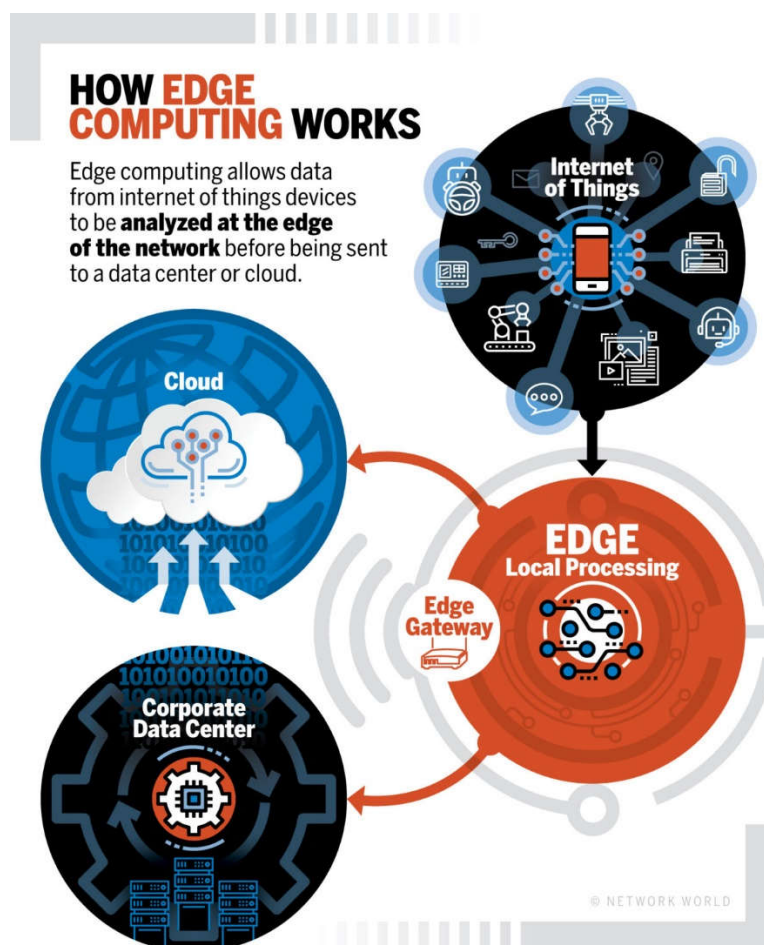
HOW EDGE COMPUTING WORKS

Edge computing allows data from internet of things devices to be **analyzed at the edge of the network** before being sent to a data center or cloud.

Internet of Things

Cloud

EDGE
Local Processing

Edge Gateway

Corporate Data Center

© NETWORK WORLD